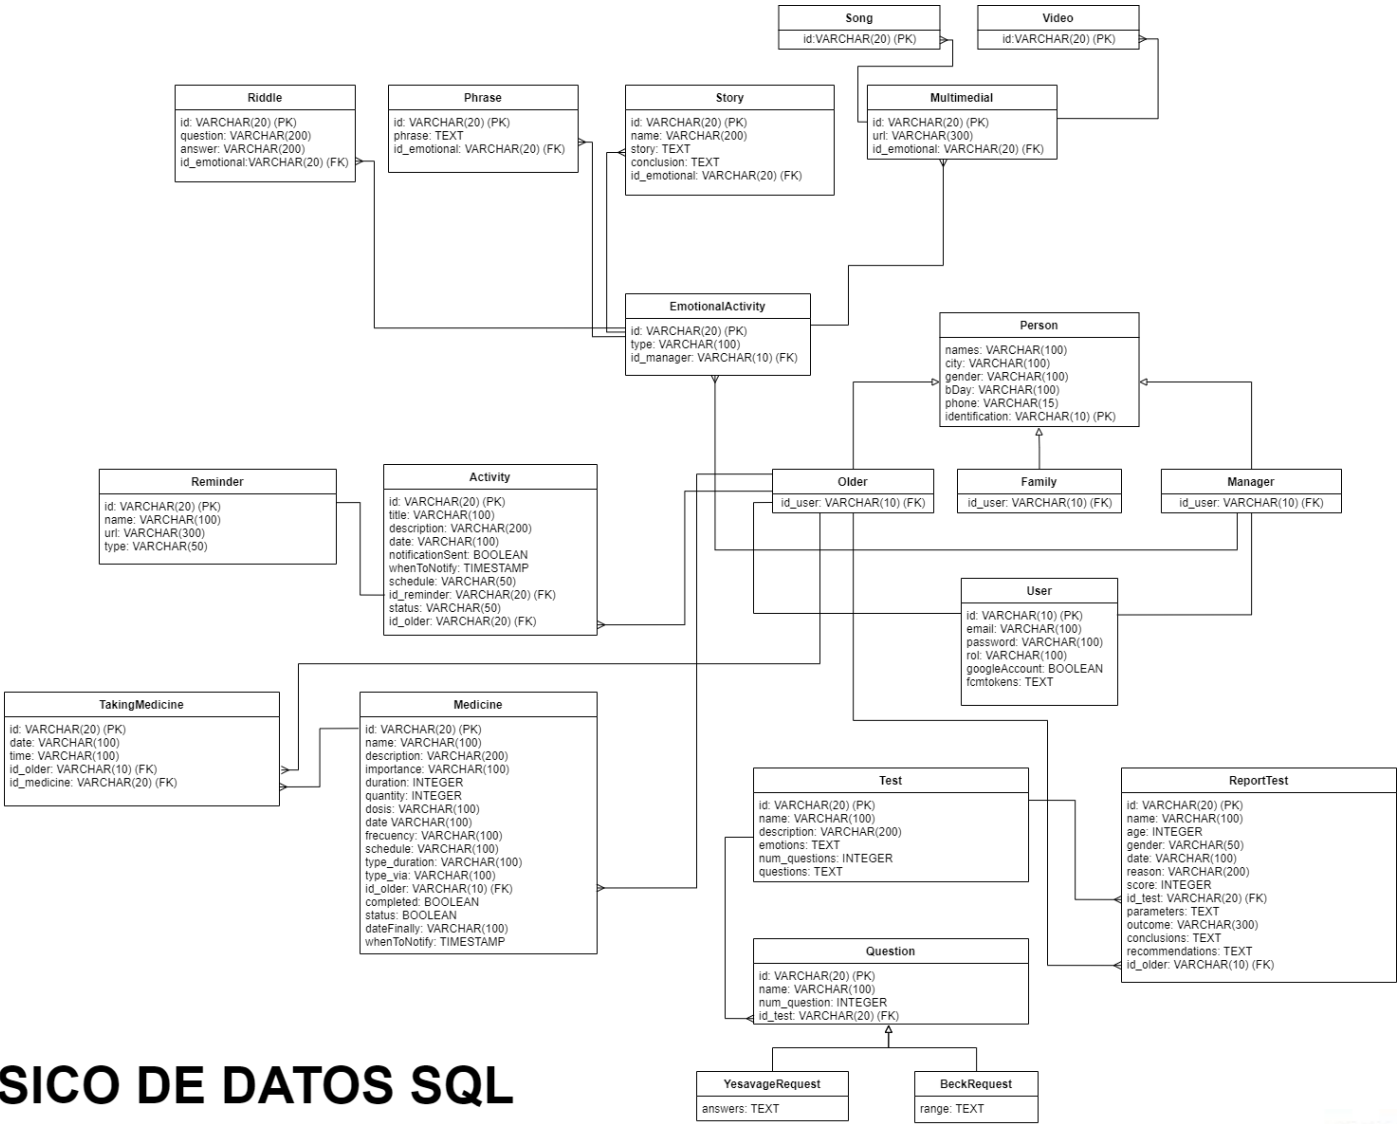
Song
id:VARCHAR(20) (PK)

Video
id:VARCHAR(20) (PK)

Riddle
id: VARCHAR(20) (PK)
question: VARCHAR(200)
answer: VARCHAR(200)
id_emotional:VARCHAR(20) (FK)

Phrase
id: VARCHAR(20) (PK)
phrase: TEXT
id_emotional: VARCHAR(20) (FK)

Story
id: VARCHAR(20) (PK)
name: VARCHAR(200)
story: TEXT
conclusion: TEXT
id_emotional: VARCHAR(20) (FK)

Multimedial
id: VARCHAR(20) (PK)
url: VARCHAR(300)
id_emotional: VARCHAR(20) (FK)

EmotionalActivity
id: VARCHAR(20) (PK)
type: VARCHAR(100)
id_manager: VARCHAR(10) (FK)

Person
names: VARCHAR(100)
city: VARCHAR(100)
gender: VARCHAR(100)
bDay: VARCHAR(100)
phone: VARCHAR(15)
identification: VARCHAR(10) (PK)

Reminder
id: VARCHAR(20) (PK)
name: VARCHAR(100)
url: VARCHAR(300)
type: VARCHAR(50)

Activity
id: VARCHAR(20) (PK)
title: VARCHAR(100)
description: VARCHAR(200)
date: VARCHAR(100)
notificationSent: BOOLEAN
whenToNotify: TIMESTAMP
schedule: VARCHAR(50)
id_reminder: VARCHAR(20) (FK)
status: VARCHAR(50)
id_older: VARCHAR(20) (FK)

Older
id_user: VARCHAR(10) (FK)

Family
id_user: VARCHAR(10) (FK)

Manager
id_user: VARCHAR(10) (FK)

User
id: VARCHAR(10) (PK)
email: VARCHAR(100)
password: VARCHAR(100)
rol: VARCHAR(100)
googleAccount: BOOLEAN
fcmtokens: TEXT

TakingMedicine
id: VARCHAR(20) (PK)
date: VARCHAR(100)
time: VARCHAR(100)
id_older: VARCHAR(10) (FK)
id_medicine: VARCHAR(20) (FK)

Medicine
id: VARCHAR(20) (PK)
name: VARCHAR(100)
description: VARCHAR(200)
importance: VARCHAR(100)
duration: INTEGER
quantity: INTEGER
dosis: VARCHAR(100)
date VARCHAR(100)
frecuency: VARCHAR(100)
schedule: VARCHAR(100)
type_duration: VARCHAR(100)
type_via: VARCHAR(100)
id_older: VARCHAR(10) (FK)
completed: BOOLEAN
status: BOOLEAN
dateFinally: VARCHAR(100)
whenToNotify: TIMESTAMP

Test
id: VARCHAR(20) (PK)
name: VARCHAR(100)
description: VARCHAR(200)
emotions: TEXT
num_questions: INTEGER
questions: TEXT

ReportTest
id: VARCHAR(20) (PK)
name: VARCHAR(100)
age: INTEGER
gender: VARCHAR(50)
date: VARCHAR(100)
reason: VARCHAR(200)
score: INTEGER
id_test: VARCHAR(20) (FK)
parameters: TEXT
outcome: VARCHAR(300)
conclusions: TEXT
recommendations: TEXT
id_older: VARCHAR(10) (FK)

Question
id: VARCHAR(20) (PK)
name: VARCHAR(100)
num_question: INTEGER
id_test: VARCHAR(20) (FK)

SICO DE DATOS SQL

YesavageRequest
answers: TEXT

BeckRequest
range: TEXT